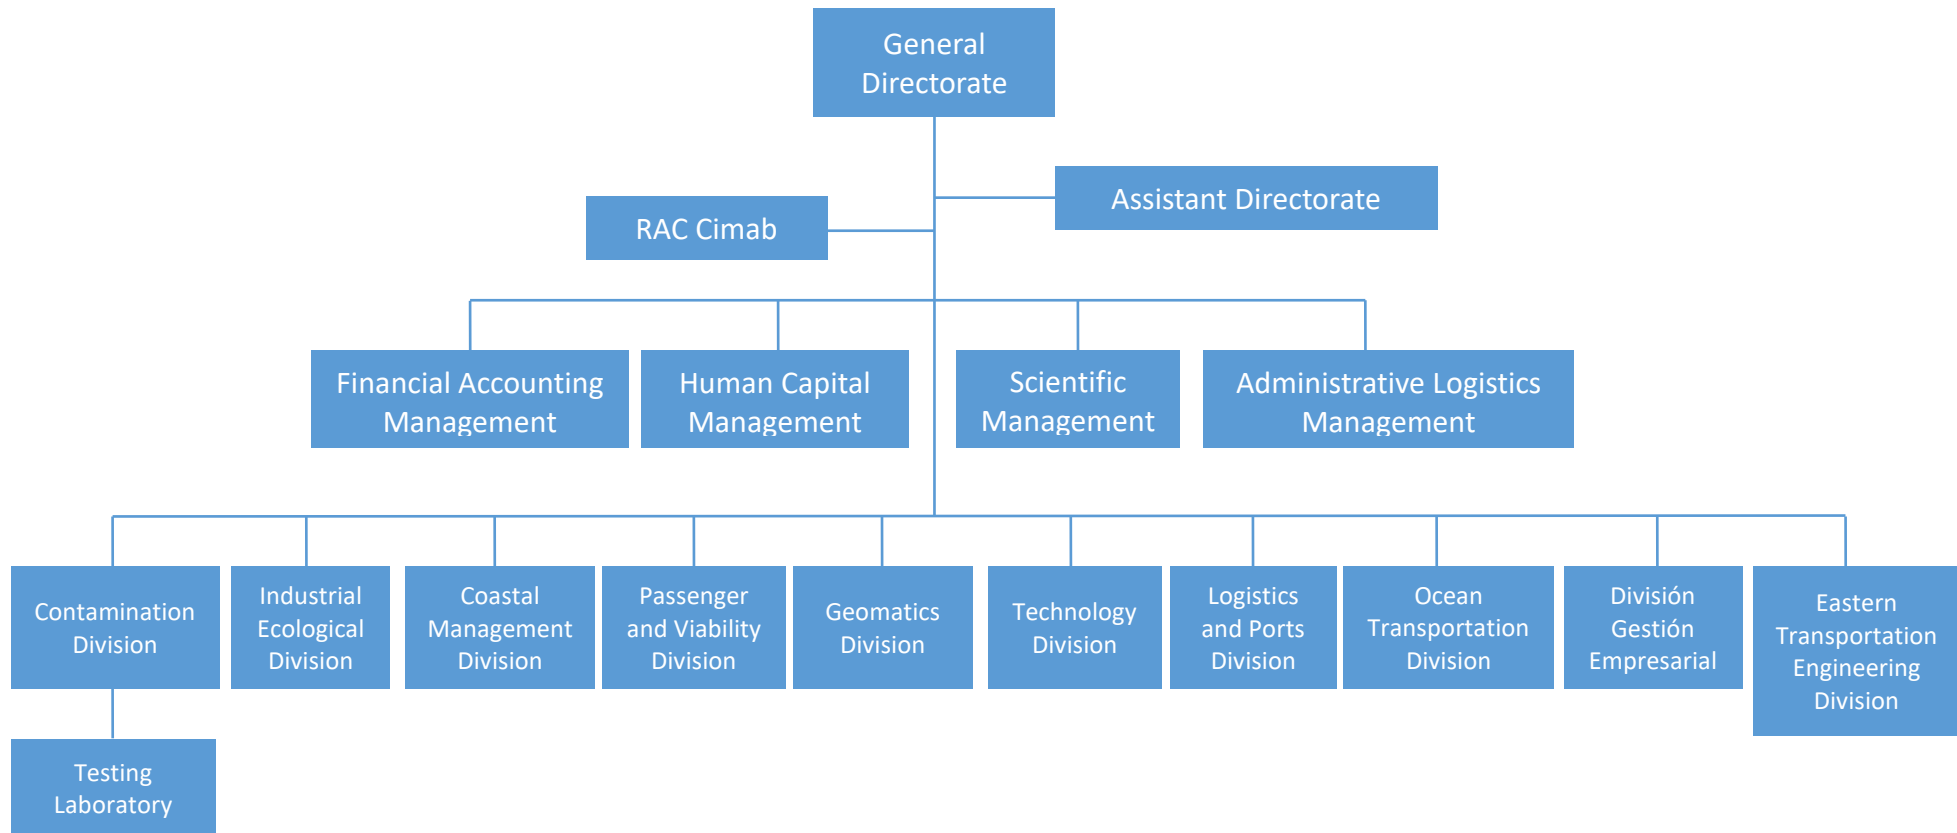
General Directorate

Assistant Directorate

RAC Cimab

Financial Accounting Management

Human Capital Management

Scientific Management

Administrative Logistics Management

Contamination Division

Industrial Ecological Division

Coastal Management Division

Passenger and Viability Division

Geomatics Division

Technology Division

Logistics and Ports Division

Ocean Transportation Division

División Gestión Empresarial

Eastern Transportation Engineering Division

Testing Laboratory